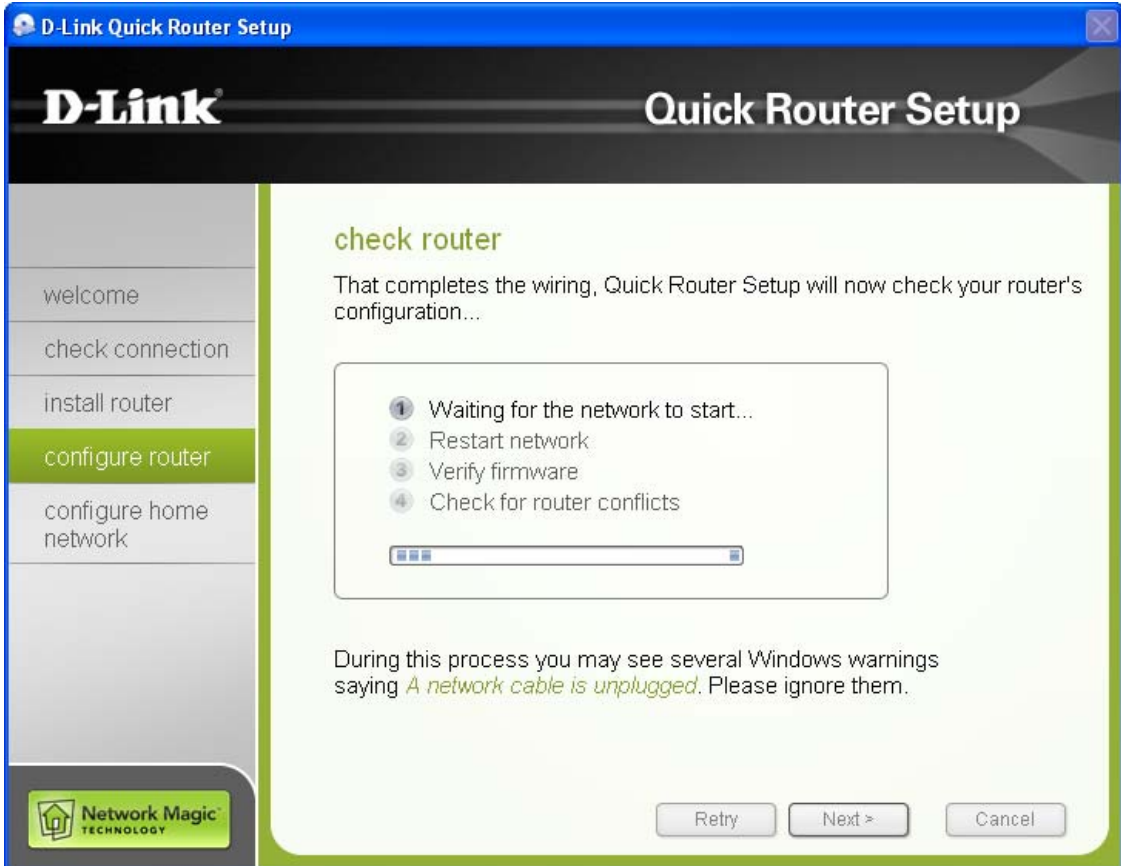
D-Link Quick Router Setup

D-Link

Quick Router Setup

welcome
check connection
install router
configure router
configure home network

Network Magic TECHNOLOGY

check router

That completes the wiring, Quick Router Setup will now check your router's configuration...

1 Waiting for the network to start...
2 Restart network
3 Verify firmware
4 Check for router conflicts

During this process you may see several Windows warnings saying A network cable is unplugged. Please ignore them.

Retry
Next >
Cancel